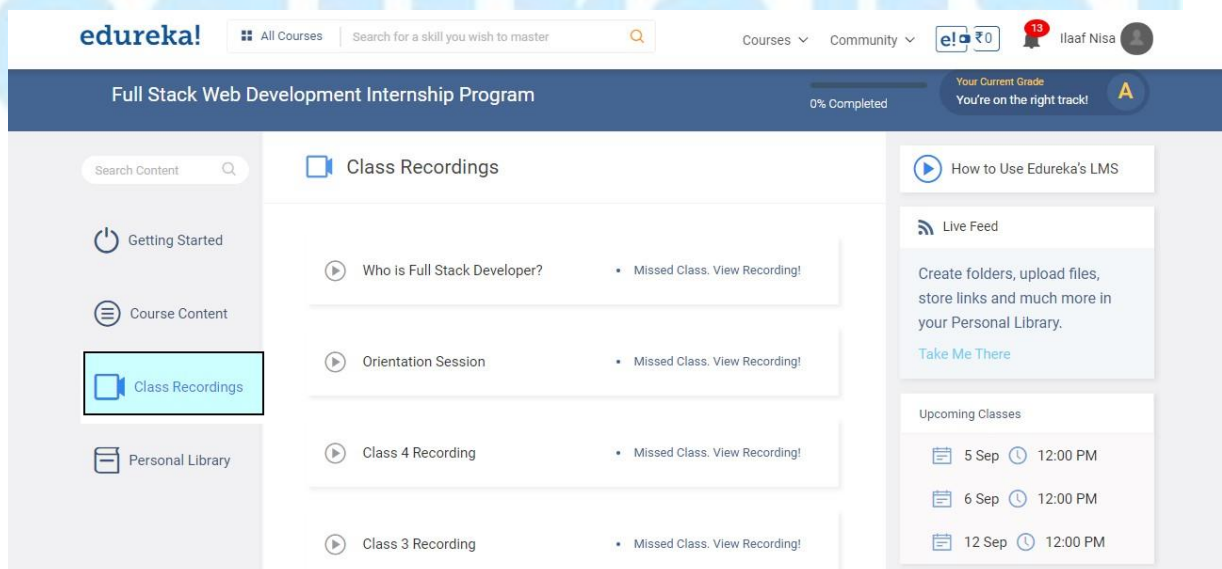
edureka! All Courses Search for a skill you wish to master

Courses Community e! ₹0 13 Ilaaf Nisa

Full Stack Web Development Internship Program

0% Completed

Your Current Grade
You're on the right track! A

Search Content

Getting Started

Course Content

Class Recordings

Personal Library

Class Recordings

Who is Full Stack Developer? • Missed Class. View Recording!

Orientation Session • Missed Class. View Recording!

Class 4 Recording • Missed Class. View Recording!

Class 3 Recording • Missed Class. View Recording!

How to Use Edureka's LMS

Live Feed

Create folders, upload files, store links and much more in your Personal Library.

Take Me There

Upcoming Classes

5 Sep 12:00 PM

6 Sep 12:00 PM

12 Sep 12:00 PM